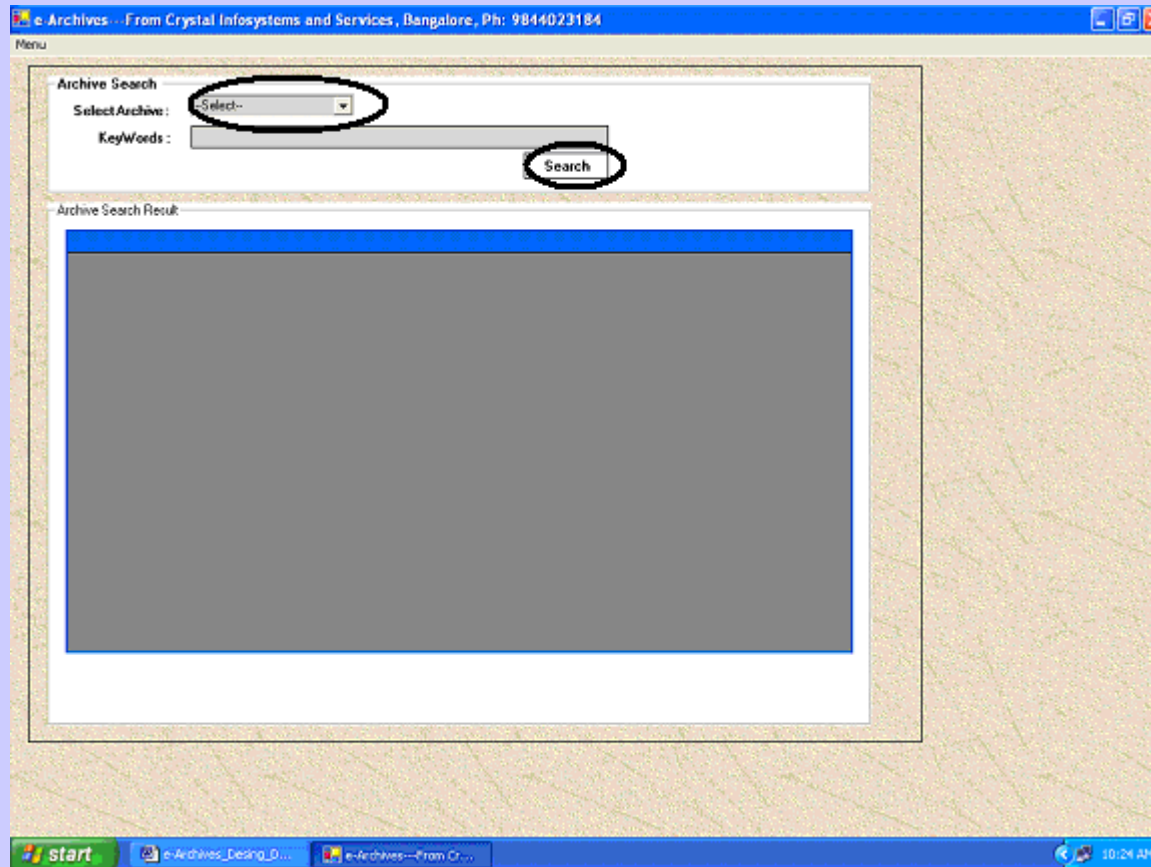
e-Archives --From Crystal Infosystems and Services, Bangalore, Ph: 9844023184

Menu

Archive Search

Select Archive : --Select--

KeyWords :

Search

Archive Search Result

start

e-Archives_Desing_D...

e-Archives---From Cr...

10:24 AM